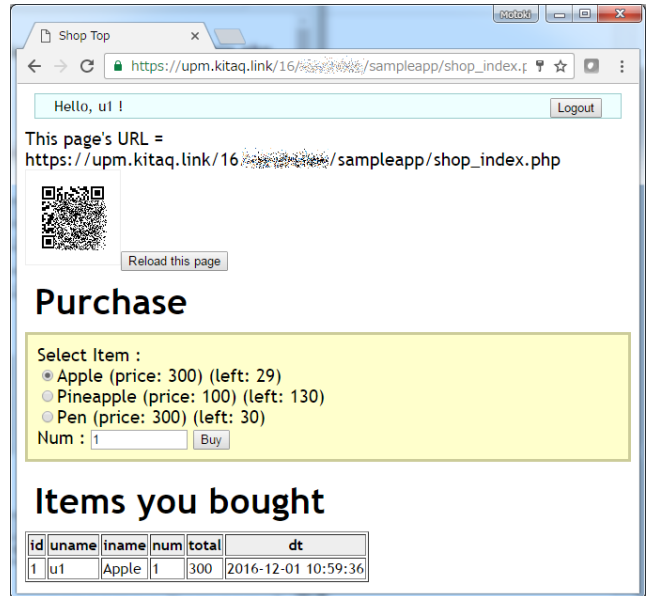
Motoki

Shop Top ×

https://upm.kitaq.link/16/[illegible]/sampleapp/shop_index.p

Hello, u1 !

Logout

This page's URL = https://upm.kitaq.link/16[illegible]/sampleapp/shop_index.php

Reload this page

Purchase

Select Item :
Apple (price: 300) (left: 29)
Pineapple (price: 100) (left: 130)
Pen (price: 300) (left: 30)
Num : 1 Buy

Items you bought

| id | uname | iname | num | total | dt |
|---|---|---|---|---|---|
| 1 | u1 | Apple | 1 | 300 | 2016-12-01 10:59:36 |